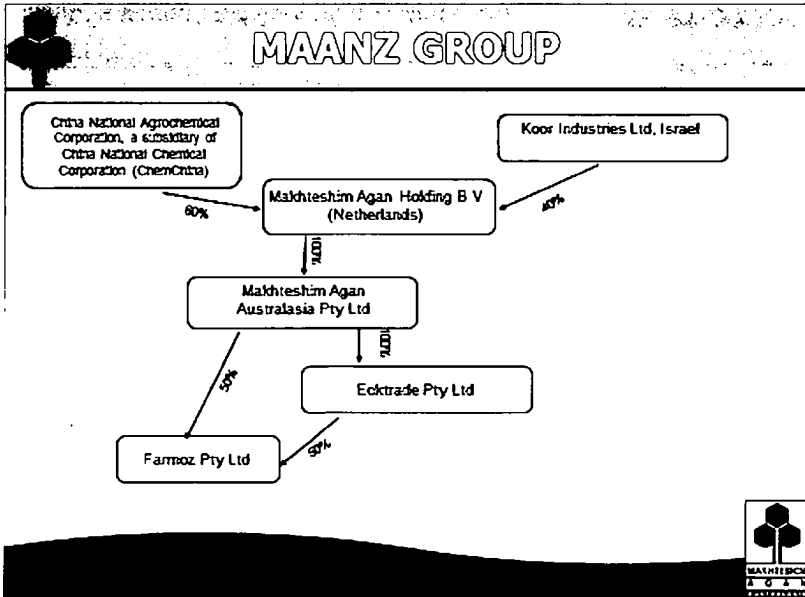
MAANZ GROUP

China National Agrochemical Corporation, a subsidiary of China National Chemical Corporation (ChemChina)

Koor Industries Ltd, Israel

60%

40%

Makhteshim Agan Holding B V (Netherlands)

100%

Makhteshim Agan Australasia Pty Ltd

100%

50%

Ecktrade Pty Ltd

50%

Farmoz Pty Ltd

MAKHTESHIM AGAN